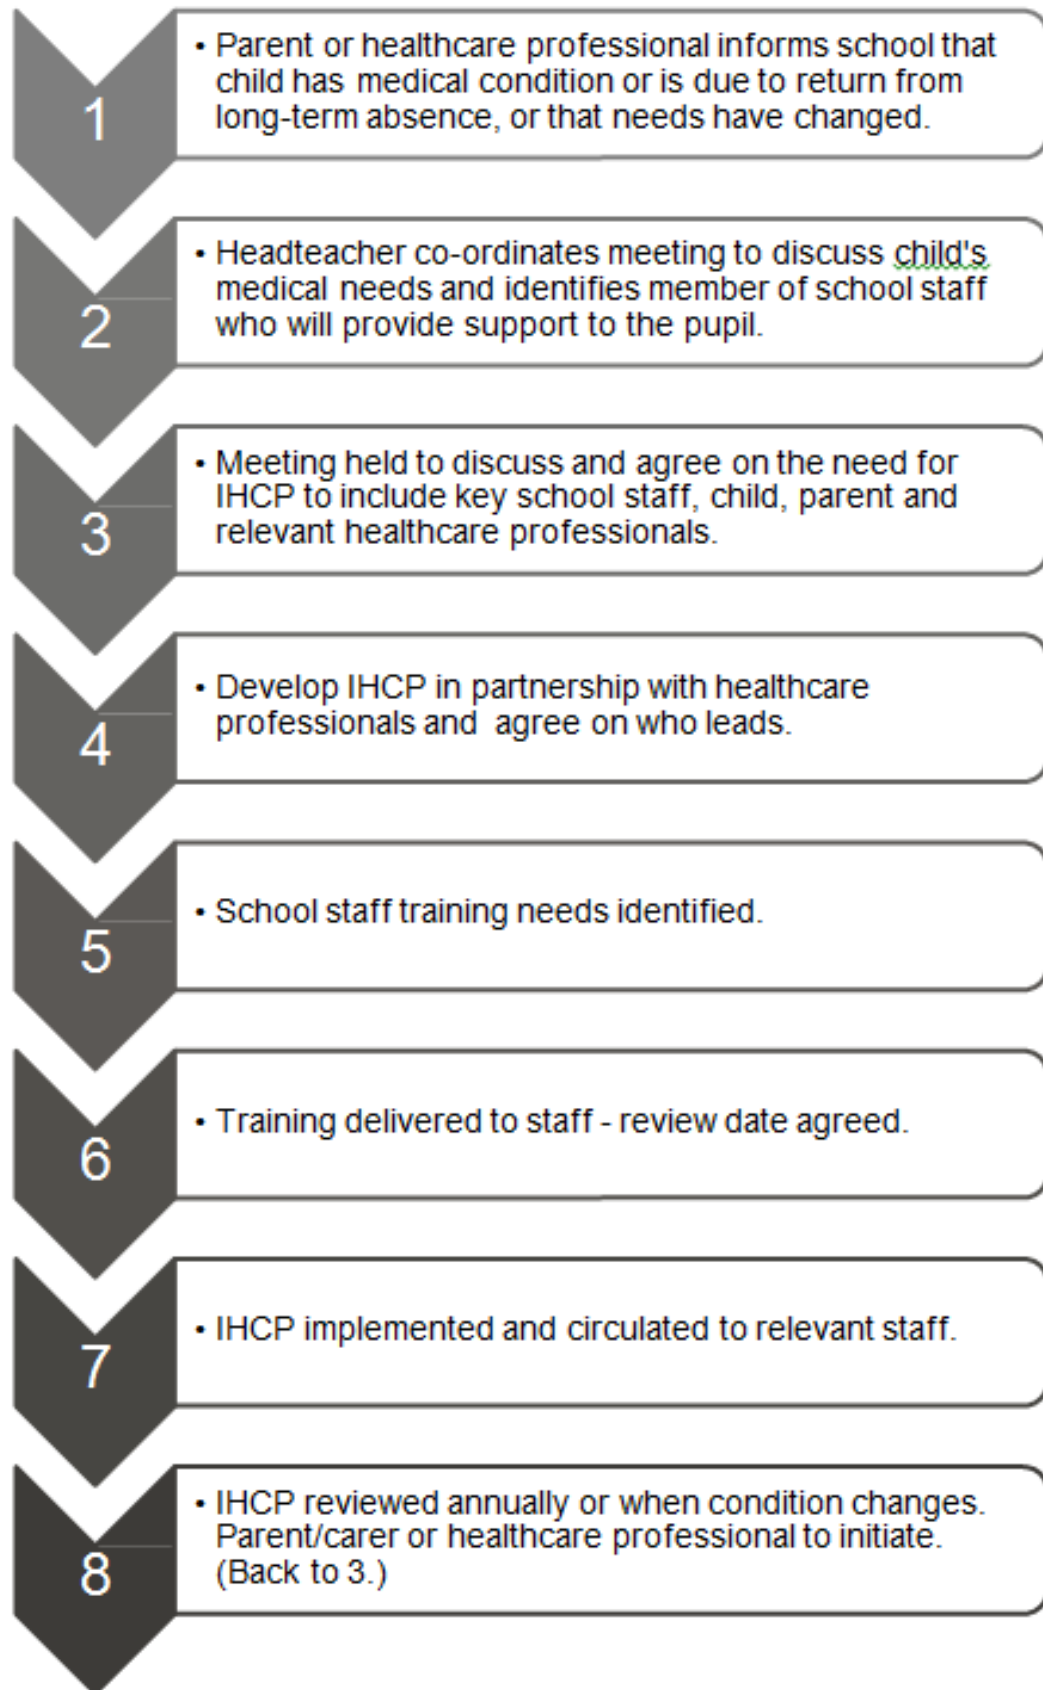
1

• Parent or healthcare professional informs school that child has medical condition or is due to return from long-term absence, or that needs have changed.

2

• Headteacher co-ordinates meeting to discuss child's medical needs and identifies member of school staff who will provide support to the pupil.

3

• Meeting held to discuss and agree on the need for IHCP to include key school staff, child, parent and relevant healthcare professionals.

4

• Develop IHCP in partnership with healthcare professionals and agree on who leads.

5

• School staff training needs identified.

6

• Training delivered to staff - review date agreed.

7

• IHCP implemented and circulated to relevant staff.

8

• IHCP reviewed annually or when condition changes. Parent/carer or healthcare professional to initiate. (Back to 3.)